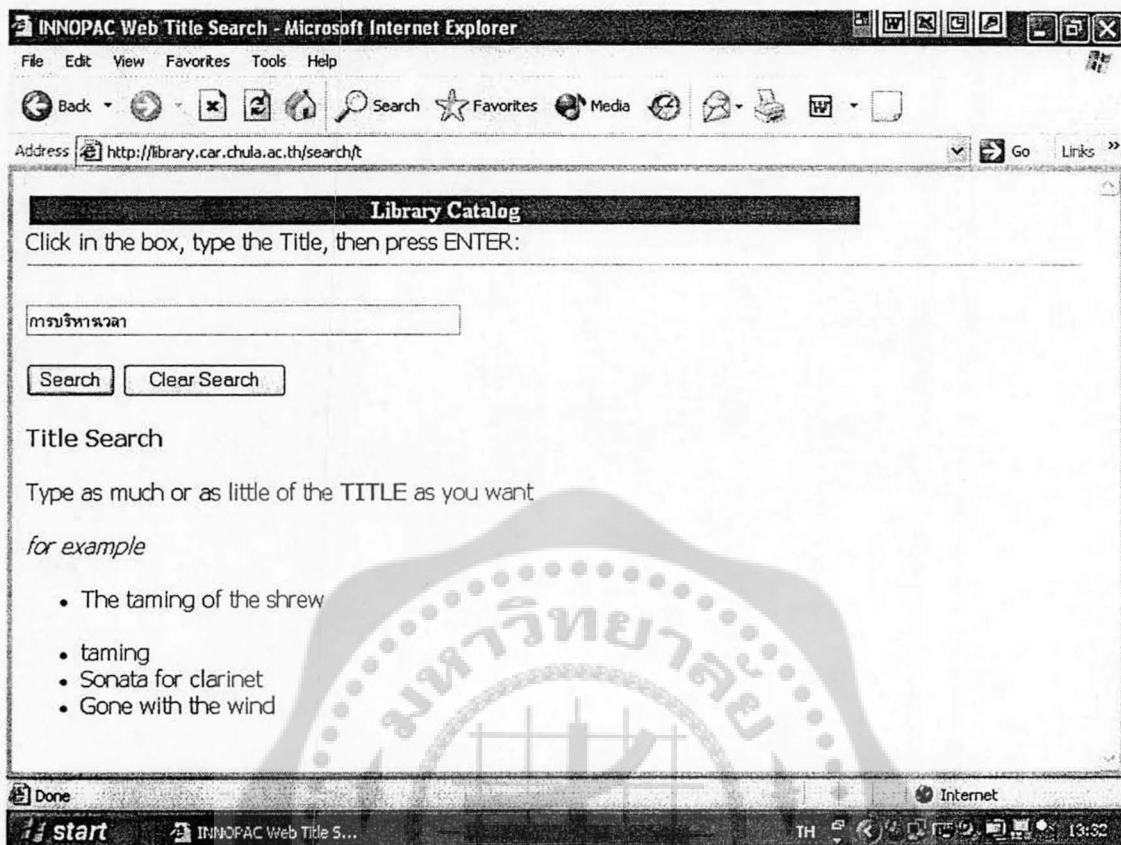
INNOPAC Web Title Search - Microsoft Internet Explorer

File Edit View Favorites Tools Help

Back Search Favorites Media

Address http://library.car.chula.ac.th/search/t

Go Links »

Library Catalog

Click in the box, type the Title, then press ENTER:

การบริหารเวลา

Search Clear Search

Title Search

Type as much or as little of the TITLE as you want

for example

- The taming of the shrew

- taming
- Sonata for clarinet
- Gone with the wind

มหาวิทยาลัย

Done Internet

start INNOPAC Web Title S... TH 13:32